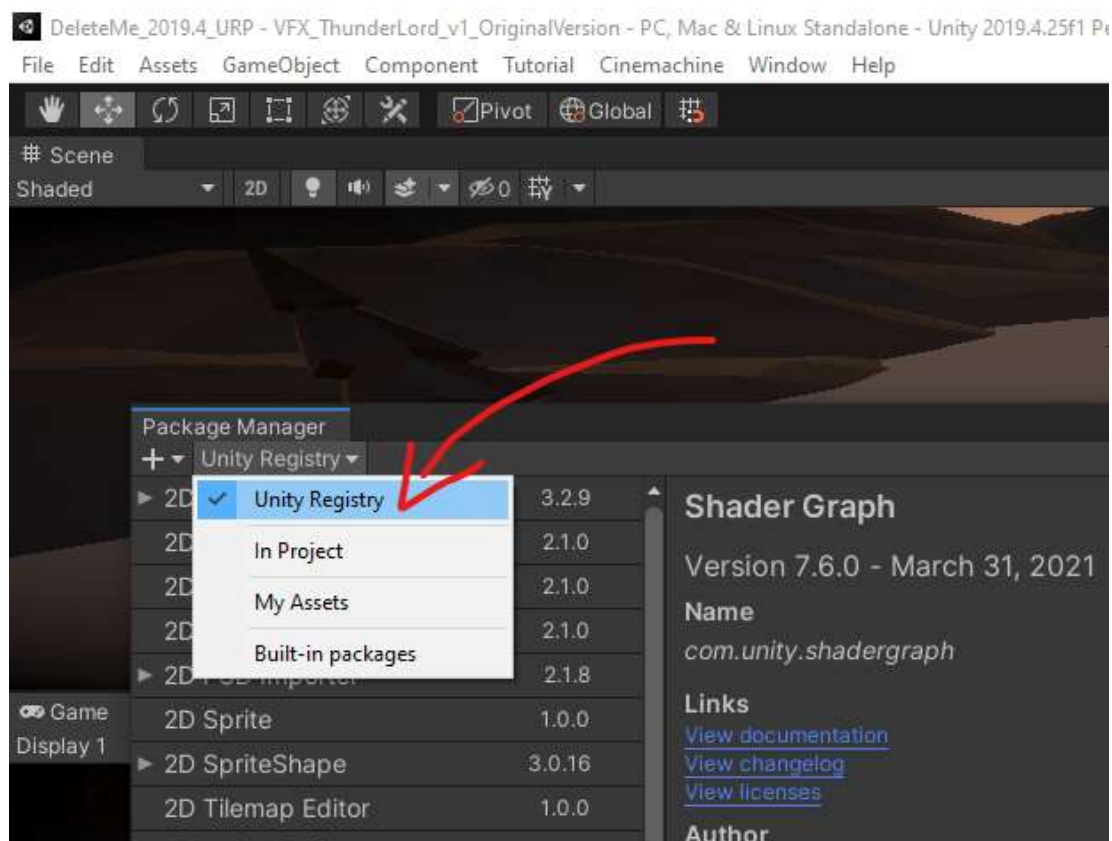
DeleteMe_2019.4_URP - VFX_ThunderLord_v1_OriginalVersion - PC, Mac & Linux Standalone - Unity 2019.4.25f1 Pe

File Edit Assets GameObject Component Tutorial Cinemachine Window Help

Pivot Global

# Scene

Shaded 2D 0

Package Manager

+ Unity Registry

Unity Registry

In Project

My Assets

Built-in packages

| | |
|---|---|
| 2D | 3.2.9 |
| 2D | 2.1.0 |
| 2D | 2.1.0 |
| 2D | 2.1.0 |
| 2D PSD Importer | 2.1.8 |
| 2D Sprite | 1.0.0 |
| 2D SpriteShape | 3.0.16 |
| 2D Tilemap Editor | 1.0.0 |

Game

Display 1

Shader Graph

Version 7.6.0 - March 31, 2021

Name

com.unity.shadergraph

Links

View documentation

View changelog

View licenses

Author